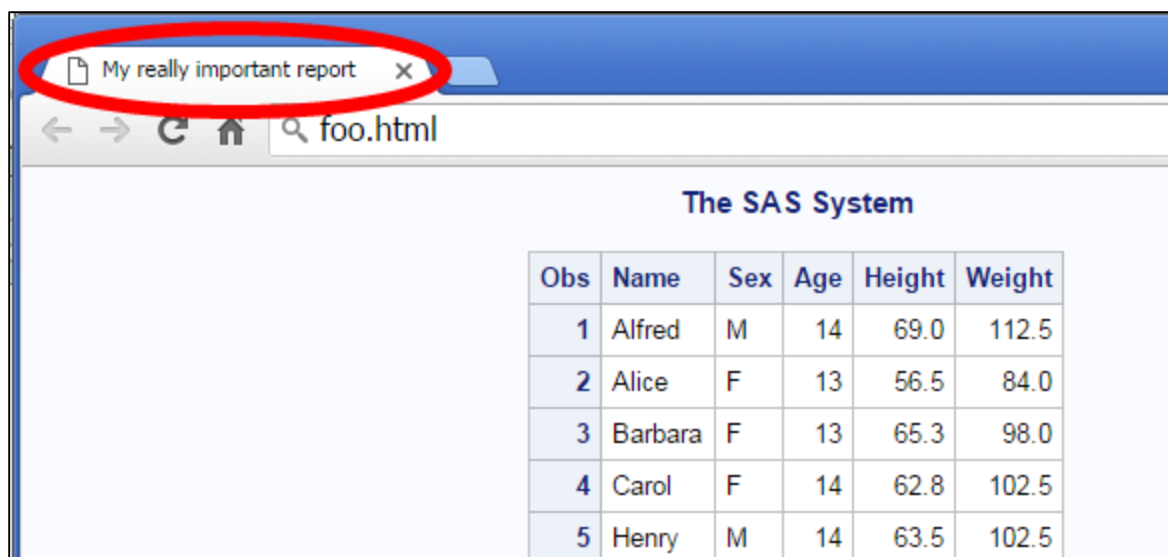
My really important report ×

foo.html

The SAS System

| Obs | Name | Sex | Age | Height | Weight |
|---|---|---|---|---|---|
| 1 | Alfred | M | 14 | 69.0 | 112.5 |
| 2 | Alice | F | 13 | 56.5 | 84.0 |
| 3 | Barbara | F | 13 | 65.3 | 98.0 |
| 4 | Carol | F | 14 | 62.8 | 102.5 |
| 5 | Henry | M | 14 | 63.5 | 102.5 |